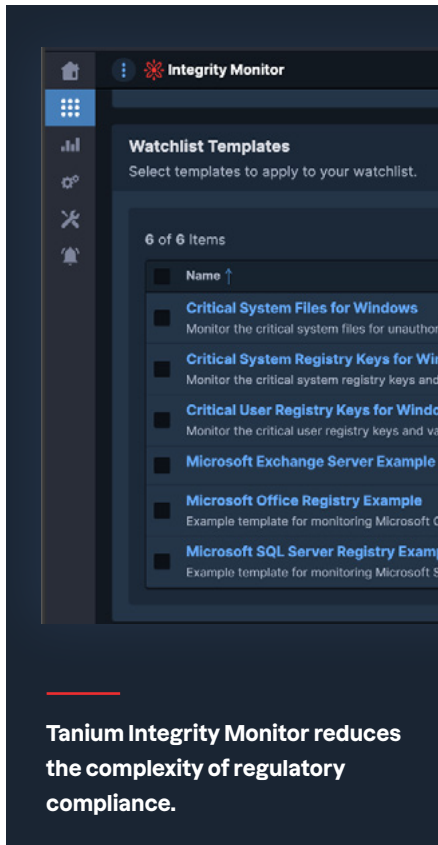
Integrity Monitor

Watchlist Templates

Select templates to apply to your watchlist.

6 of 6 Items

| | Name ↑ |
|---|---|
| | Critical System Files for Windows<br>Monitor the critical system files for unautho |
| | Critical System Registry Keys for Wi<br>Monitor the critical system registry keys and |
| | Critical User Registry Keys for Windo<br>Monitor the critical user registry keys and va |
| | Microsoft Exchange Server Example |
| | Microsoft Office Registry Example<br>Example template for monitoring Microsoft C |
| | Microsoft SQL Server Registry Examp<br>Example template for monitoring Microsoft S |

Tanium Integrity Monitor reduces the complexity of regulatory compliance.